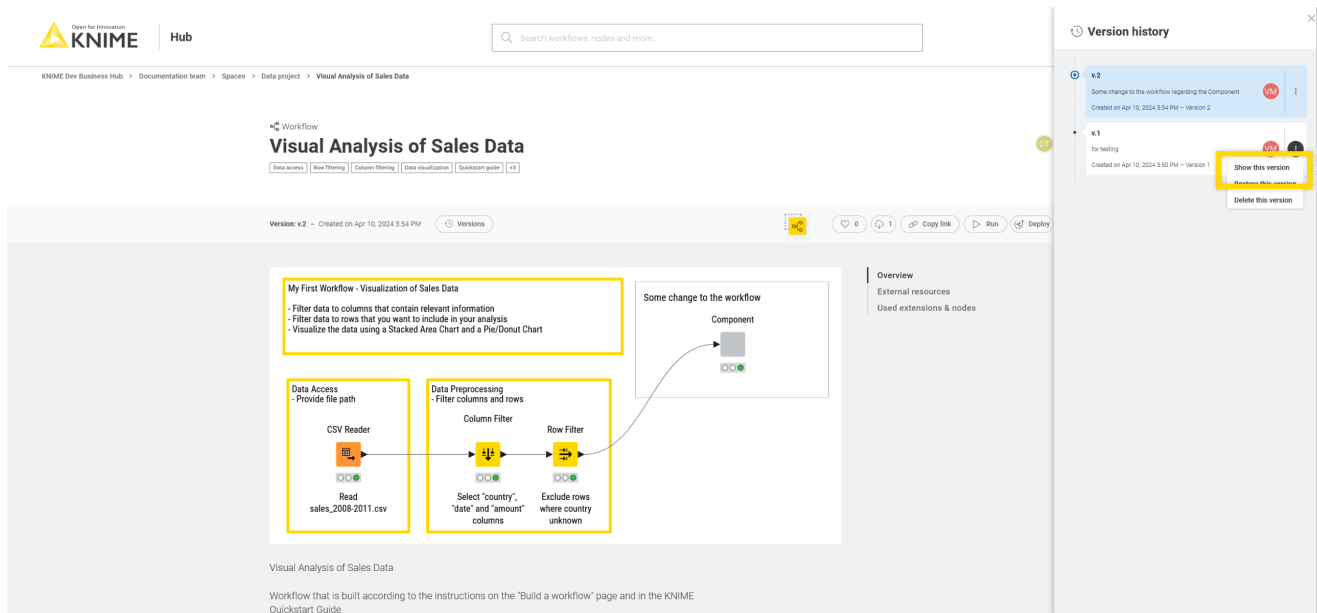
Open for Innovation KNIME Hub

Search workflows, nodes and more...

KNIME Dev Business Hub > Documentation team > Spaces > Data project > Visual Analysis of Sales Data

Workflow
Visual Analysis of Sales Data

Data access | Row filtering | Column filtering | Data visualization | Quickstart guide | +3

DT

Version: v.2 – Created on Apr 10, 2024 3:54 PM
Versions

0 | 1 | Copy link | Run | Deploy

My First Workflow - Visualization of Sales Data

- Filter data to columns that contain relevant information
- Filter data to rows that you want to include in your analysis
- Visualize the data using a Stacked Area Chart and a Pie/Donut Chart

Some change to the workflow

Component

Data Access
- Provide file path

CSV Reader

Read sales_2008-2011.csv

Data Preprocessing
- Filter columns and rows

Column Filter

Select "country", "date" and "amount" columns

Row Filter

Exclude rows where country unknown

Overview
External resources
Used extensions & nodes

Visual Analysis of Sales Data

Workflow that is built according to the instructions on the "Build a workflow" page and in the KNIME Quickstart Guide

Version history

v.2
Some change to the workflow regarding the Component
Created on Apr 10, 2024 3:54 PM – Version 2
VM

v.1
for testing
Created on Apr 10, 2024 3:50 PM – Version 1
VM

Show this version
Restore this version
Delete this version